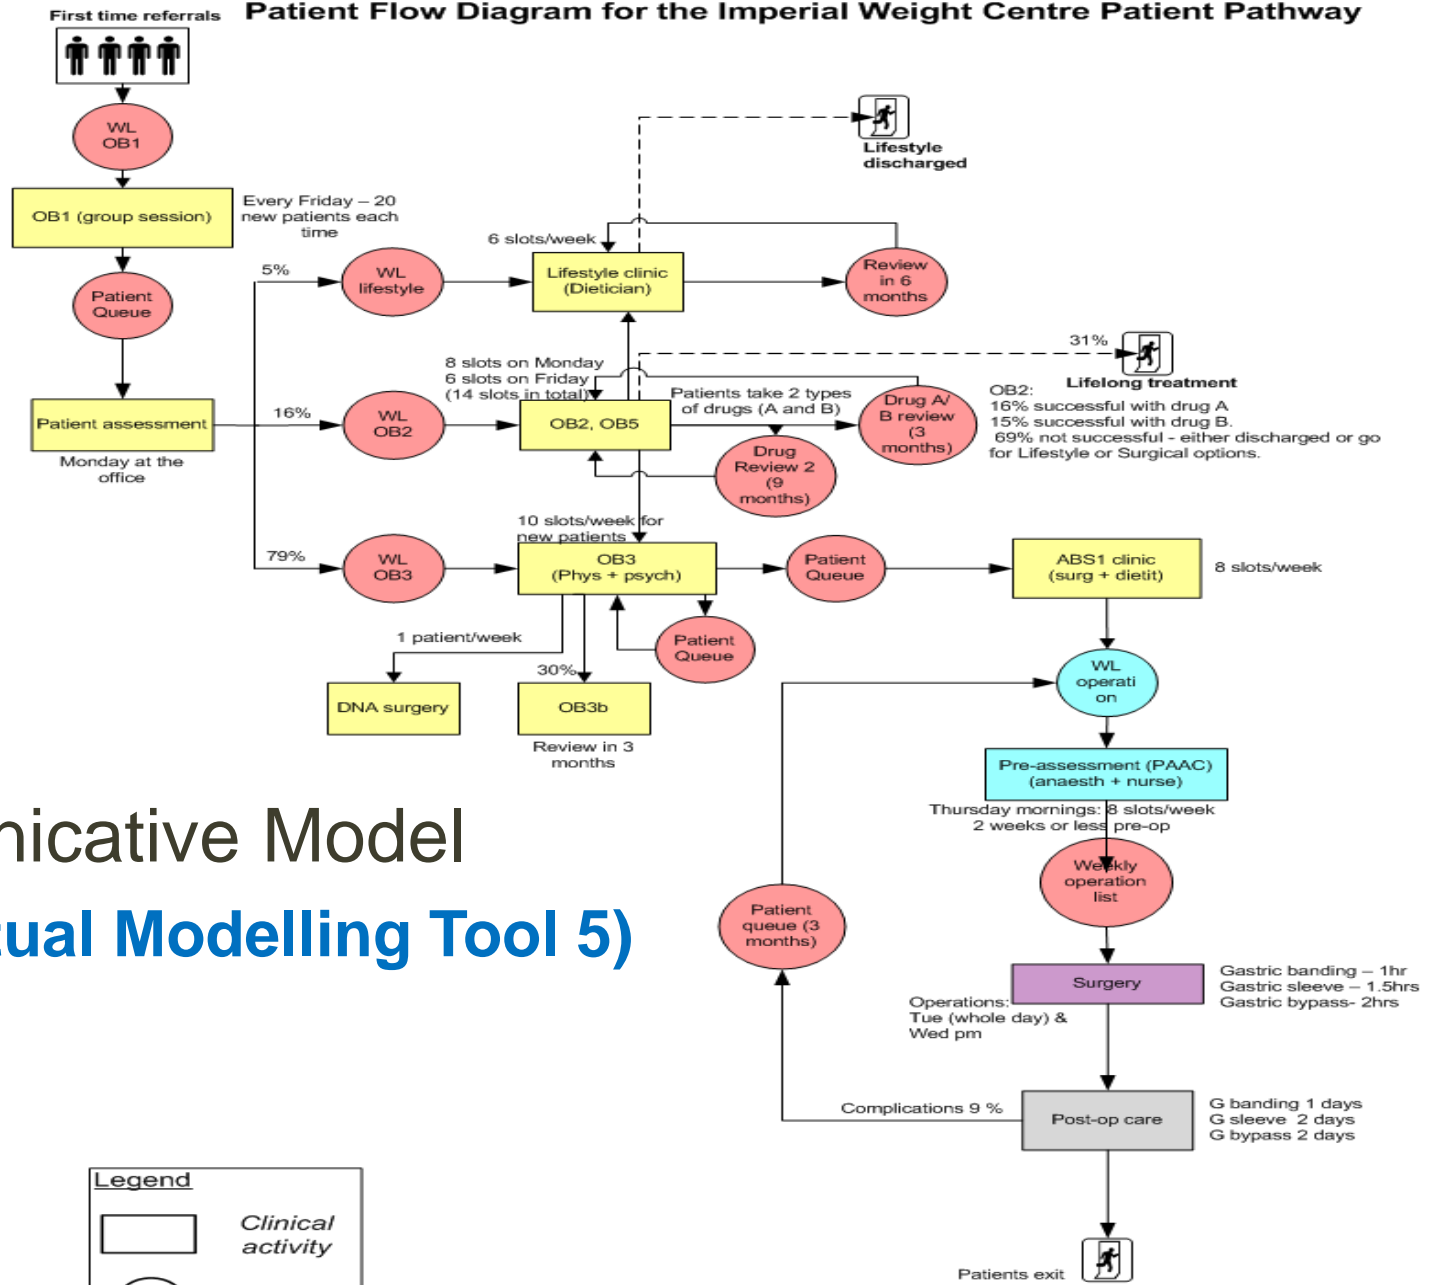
First time referrals

Patient Flow Diagram for the Imperial Weight Centre Patient Pathway

WL OB1

OB1 (group session)

Every Friday – 20 new patients each time

Patient Queue

Patient assessment

Monday at the office

5%

16%

79%

WL lifestyle

WL OB2

WL OB3

6 slots/week

Lifestyle clinic (Dietician)

Review in 6 months

Lifestyle discharged

8 slots on Monday
6 slots on Friday
(14 slots in total)

OB2, OB5

Patients take 2 types of drugs (A and B)

Drug A/ B review (3 months)

Drug Review 2 (9 months)

31%

Lifelong treatment

OB2:
16% successful with drug A
15% successful with drug B.
69% not successful - either discharged or go for Lifestyle or Surgical options.

10 slots/week for new patients

OB3 (Phys + psych)

Patient Queue

ABS1 clinic (surg + dietit)

8 slots/week

Patient Queue

1 patient/week

30%

DNA surgery

OB3b

Review in 3 months

WL operati on

Pre-assessment (PAAC) (anaesth + nurse)

Thursday mornings: 8 slots/week
2 weeks or less pre-op

Weekly operation list

nicative Model

ual Modelling Tool 5)

Patient queue (3 months)

Surgery

Gastric banding – 1hr
Gastric sleeve – 1.5hrs
Gastric bypass- 2hrs

Operations:
Tue (whole day) & Wed pm

Complications 9 %

Post-op care

G banding 1 days
G sleeve 2 days
G bypass 2 days

Legend

Clinical activity

Patients exit